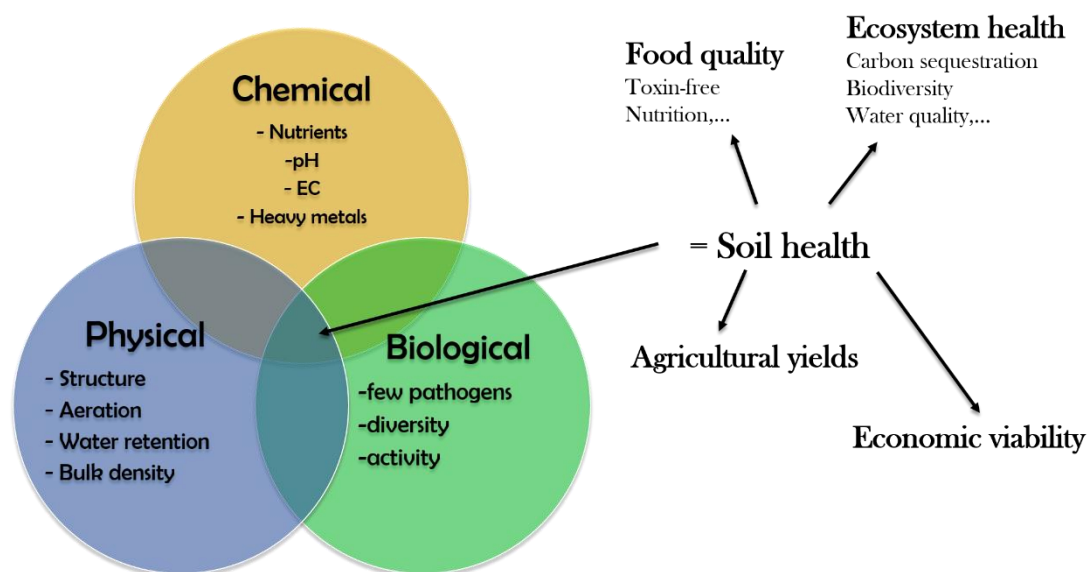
Chemical
- Nutrients
-pH
- EC
- Heavy metals

Physical
- Structure
- Aeration
- Water retention
- Bulk density

Biological
-few pathogens
-diversity
-activity

= Soil health

Food quality
Toxin-free
Nutrition,...

Ecosystem health
Carbon sequestration
Biodiversity
Water quality,...

Agricultural yields

Economic viability